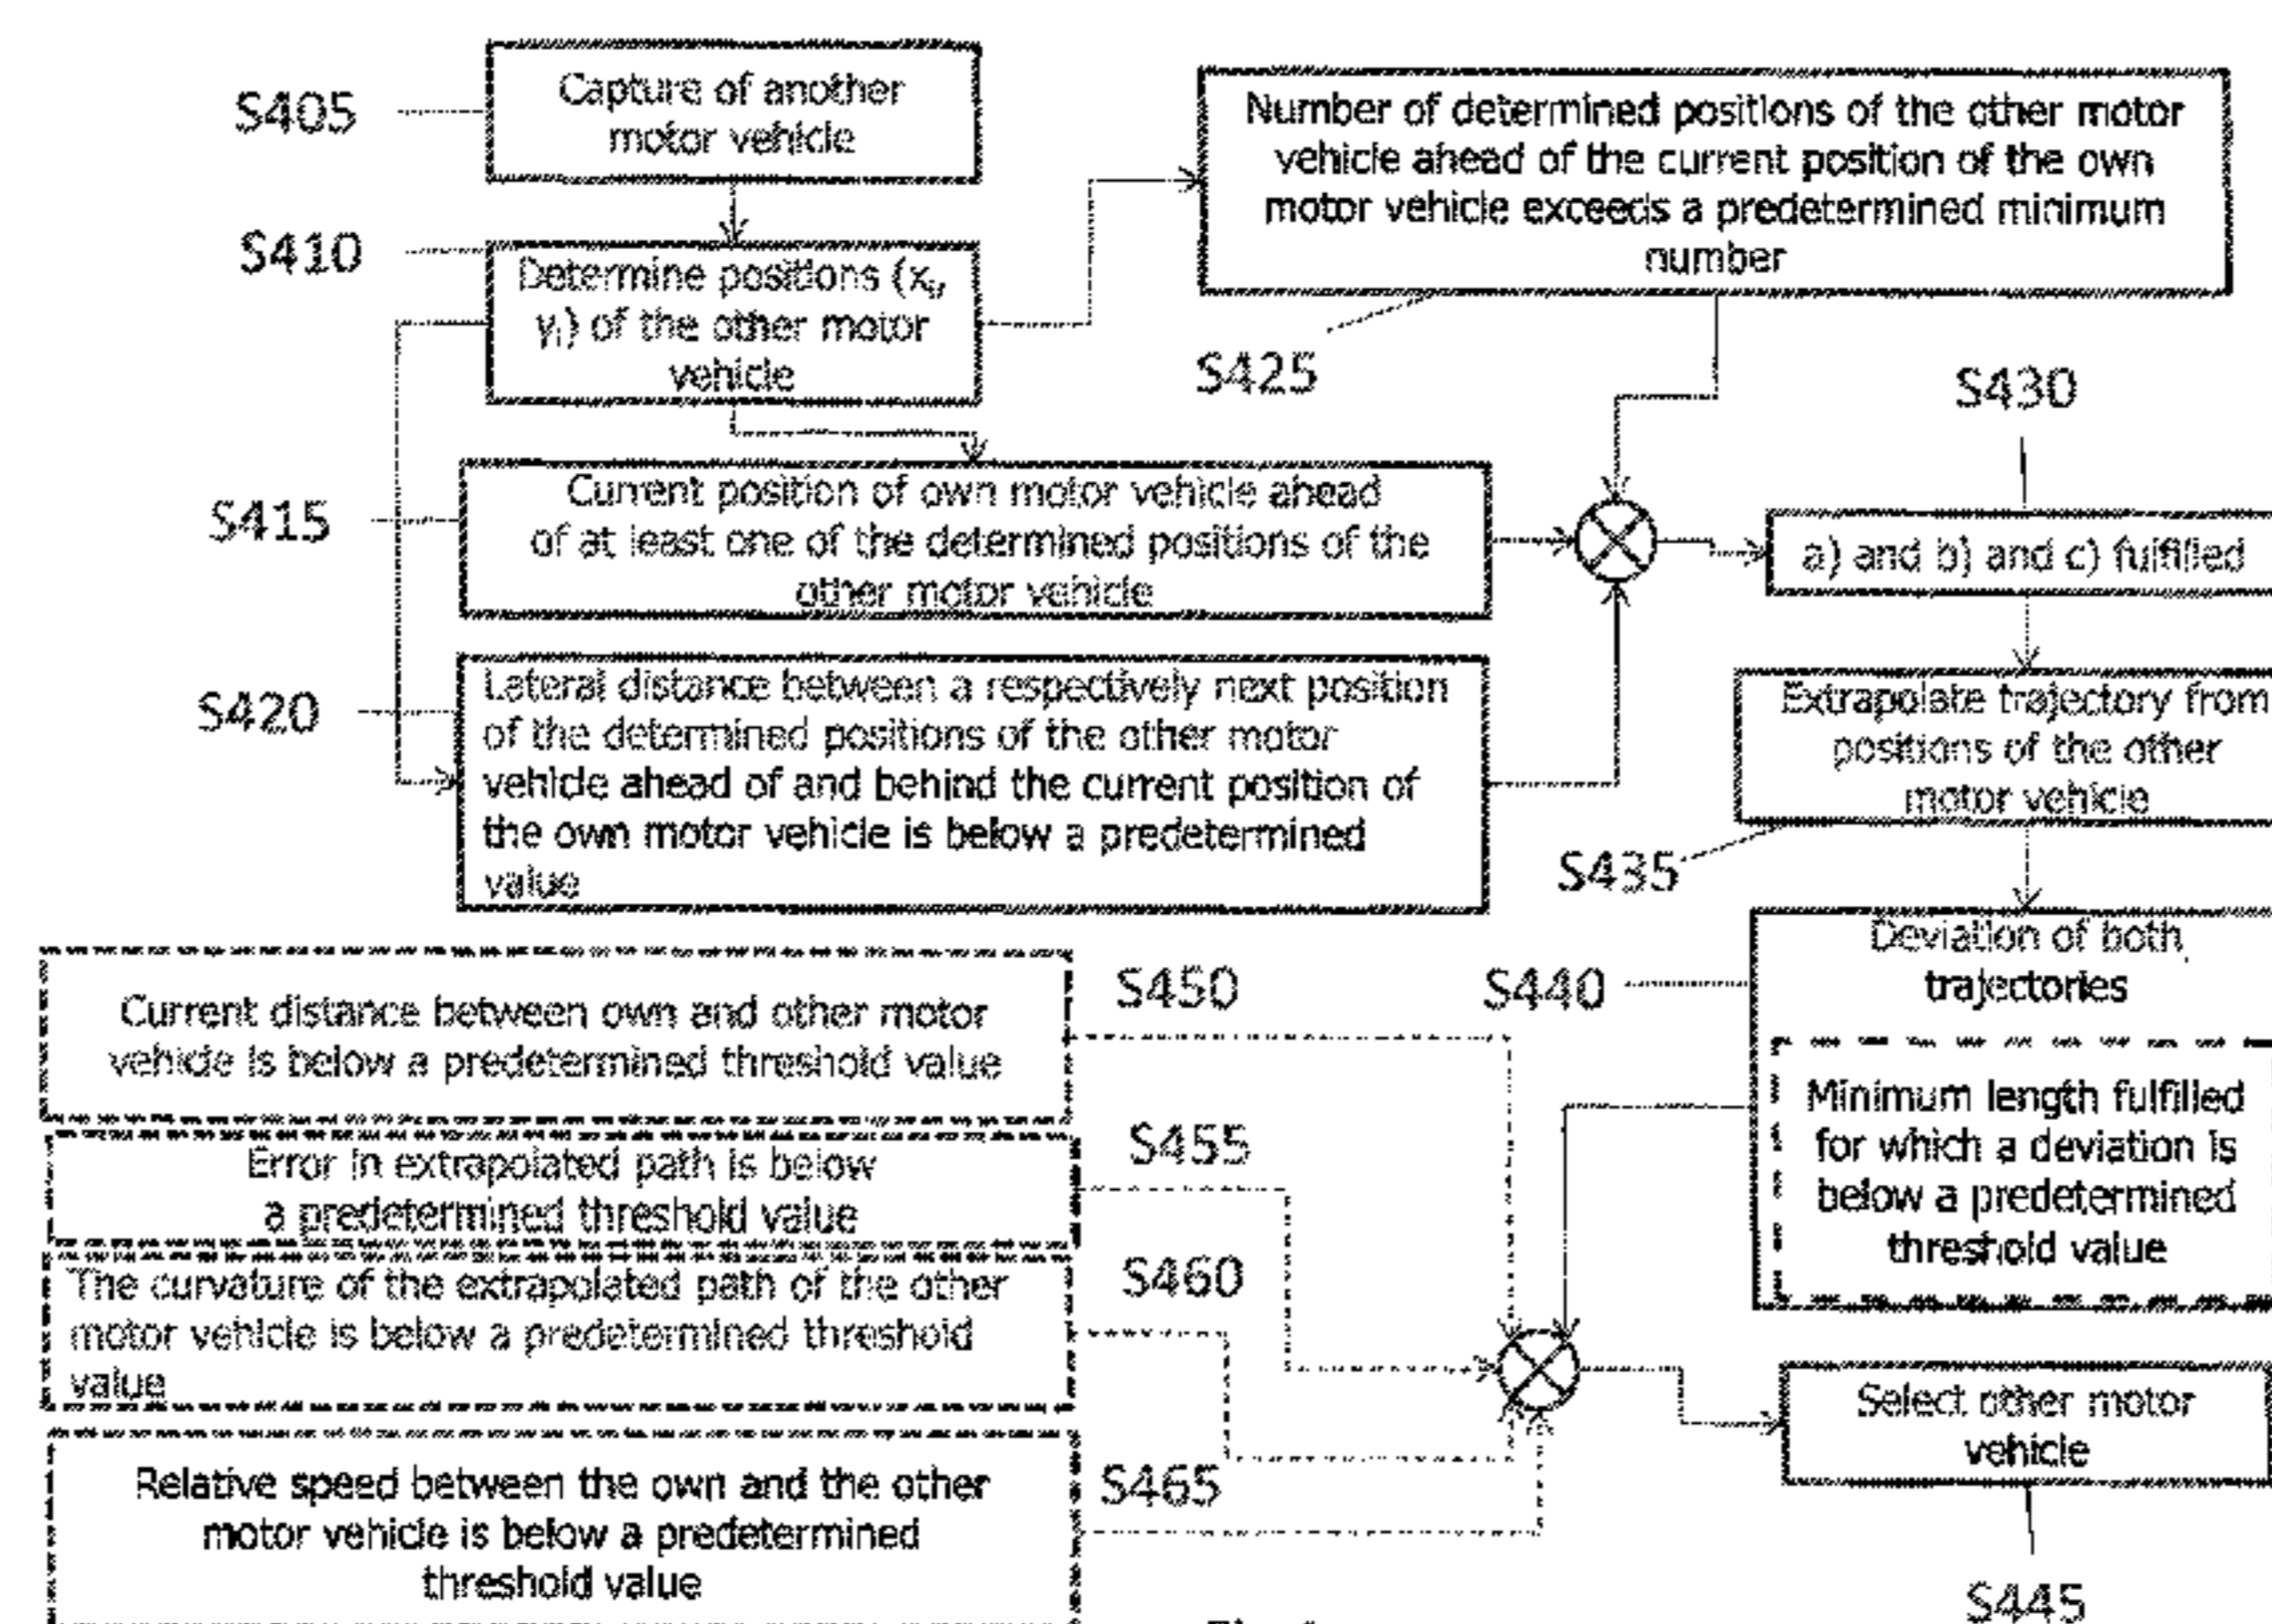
S405

Capture of another motor vehicle

S410

Determine positions ($x_i$, $y_i$) of the other motor vehicle

Number of determined positions of the other motor vehicle ahead of the current position of the own motor vehicle exceeds a predetermined minimum number

S425

S430

S415

Current position of own motor vehicle ahead of at least one of the determined positions of the other motor vehicle

a) and b) and c) fulfilled

S420

Lateral distance between a respectively next position of the determined positions of the other motor vehicle ahead of and behind the current position of the own motor vehicle is below a predetermined value

Extrapolate trajectory from positions of the other motor vehicle

S435

Current distance between own and other motor vehicle is below a predetermined threshold value

S450

S440

Deviation of both trajectories

Minimum length fulfilled for which a deviation is below a predetermined threshold value

S455

Error in extrapolated path is below a predetermined threshold value

S460

The curvature of the extrapolated path of the other motor vehicle is below a predetermined threshold value

Select other motor vehicle

Relative speed between the own and the other motor vehicle is below a predetermined threshold value

S465

S445